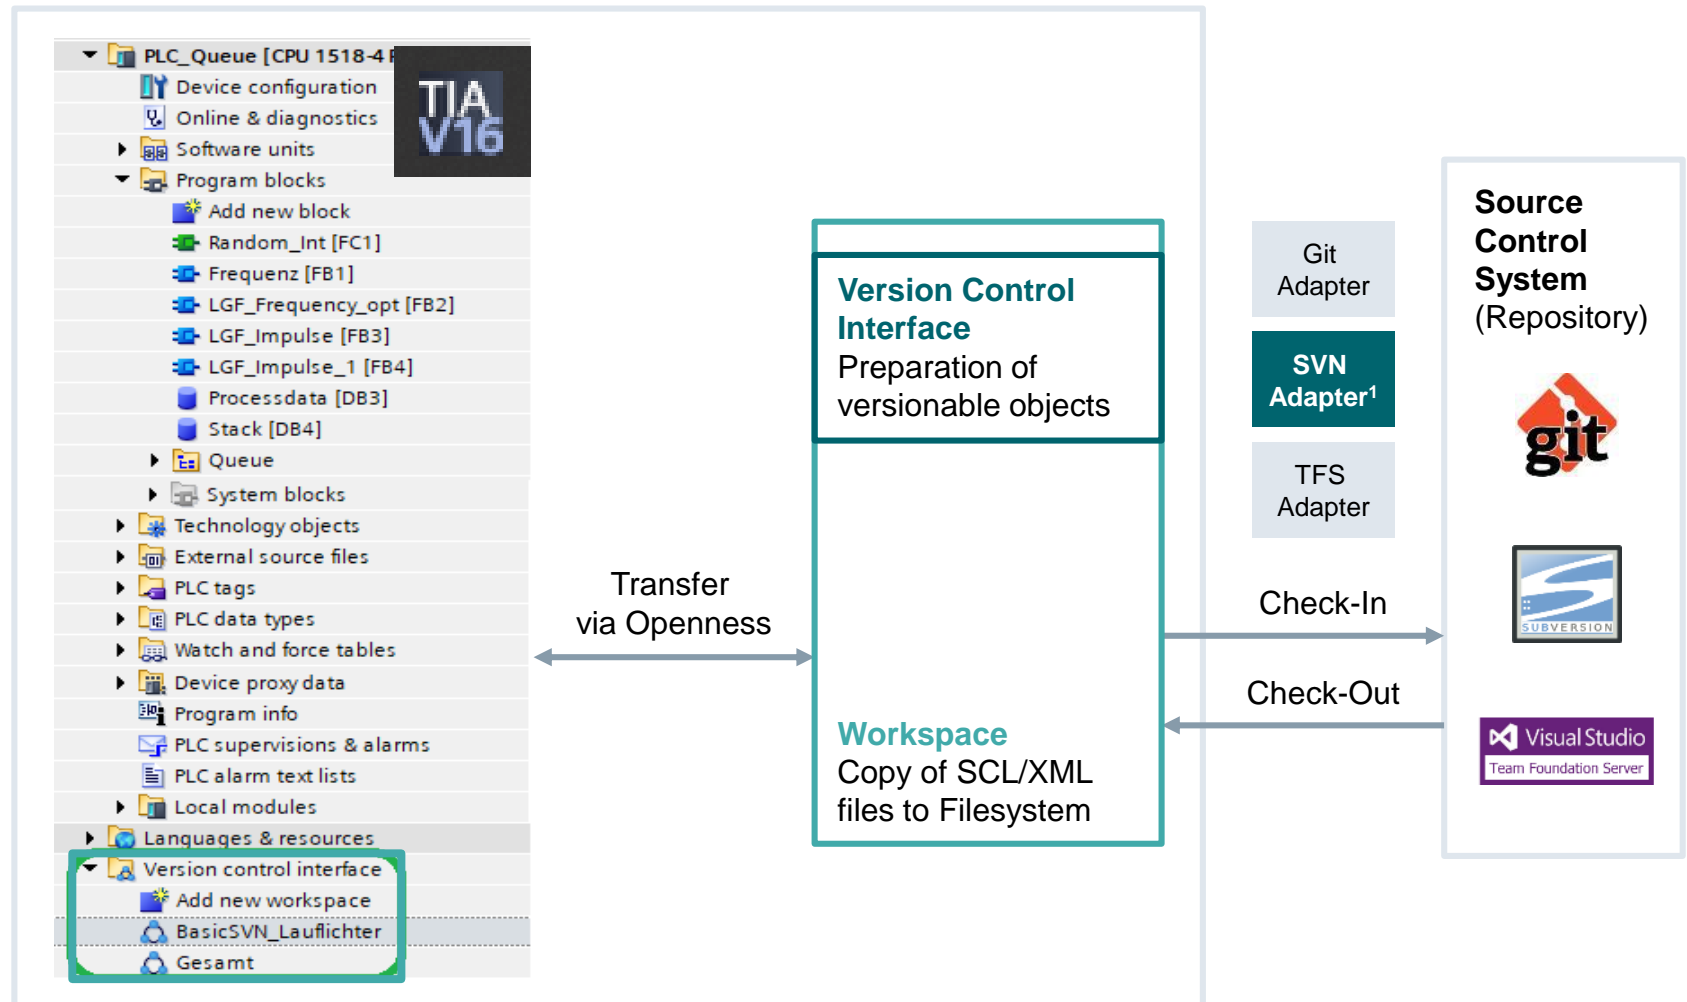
PLC_Queue [CPU 1518-4 
Device configuration
Online & diagnostics
Software units
Program blocks
Add new block
Random_Int [FC1]
Frequenz [FB1]
LGF_Frequency_opt [FB2]
LGF_Impulse [FB3]
LGF_Impulse_1 [FB4]
Processdata [DB3]
Stack [DB4]
Queue
System blocks
Technology objects
External source files
PLC tags
PLC data types
Watch and force tables
Device proxy data
Program info
PLC supervisions & alarms
PLC alarm text lists
Local modules
Languages & resources
Version control interface
Add new workspace
BasicSVN_Lauflichter
Gesamt

TIA V16

Transfer via Openness

Version Control Interface
Preparation of versionable objects

Workspace
Copy of SCL/XML files to Filesystem

Git Adapter

SVN Adapter$^1$

TFS Adapter

Check-In

Check-Out

Source Control System (Repository)

git

SUBVERSION

Visual Studio
Team Foundation Server